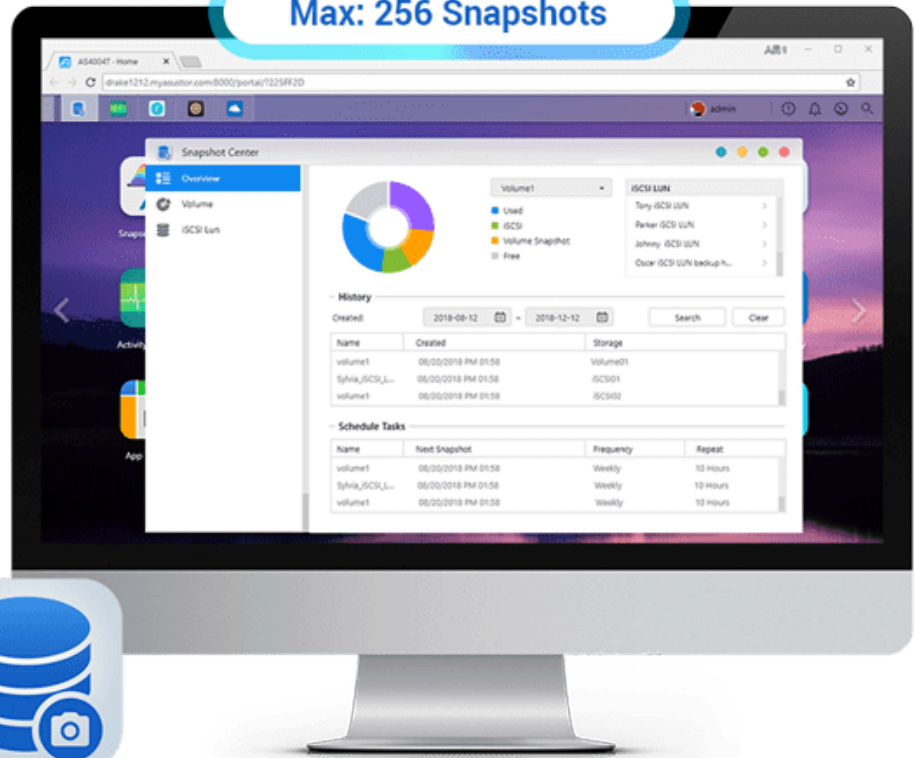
Max: 256 Snapshots

AS4004T - Home
drake1212.myasustor.com:8000/portal/?225FF2D
admin

Snapshot Center
Overview
Volume
iSCSI Lun

Volume1
Used
iSCSI
Volume Snapshot
Free

iSCSI LUN
Tony iSCSI LUN
Parker iSCSI LUN
Johnny iSCSI LUN
Oscar iSCSI LUN backup h...

History
Created: 2018-08-12 ~ 2018-12-12 Search Clear

| Name | Created | Storage |
|---|---|---|
| volume1 | 08/20/2018 PM 01:58 | Volume01 |
| Sylvia_iSCSI_L... | 08/20/2018 PM 01:58 | iSCSI01 |
| volume1 | 08/20/2018 PM 01:58 | iSCSI02 |

Schedule Tasks

| Name | Next Snapshot | Frequency | Repeat |
|---|---|---|---|
| volume1 | 08/20/2018 PM 01:58 | Weekly | 10 Hours |
| Sylvia_iSCSI_L... | 08/20/2018 PM 01:58 | Weekly | 10 Hours |
| volume1 | 08/20/2018 PM 01:58 | Weekly | 10 Hours |

Snaps
Activity
App